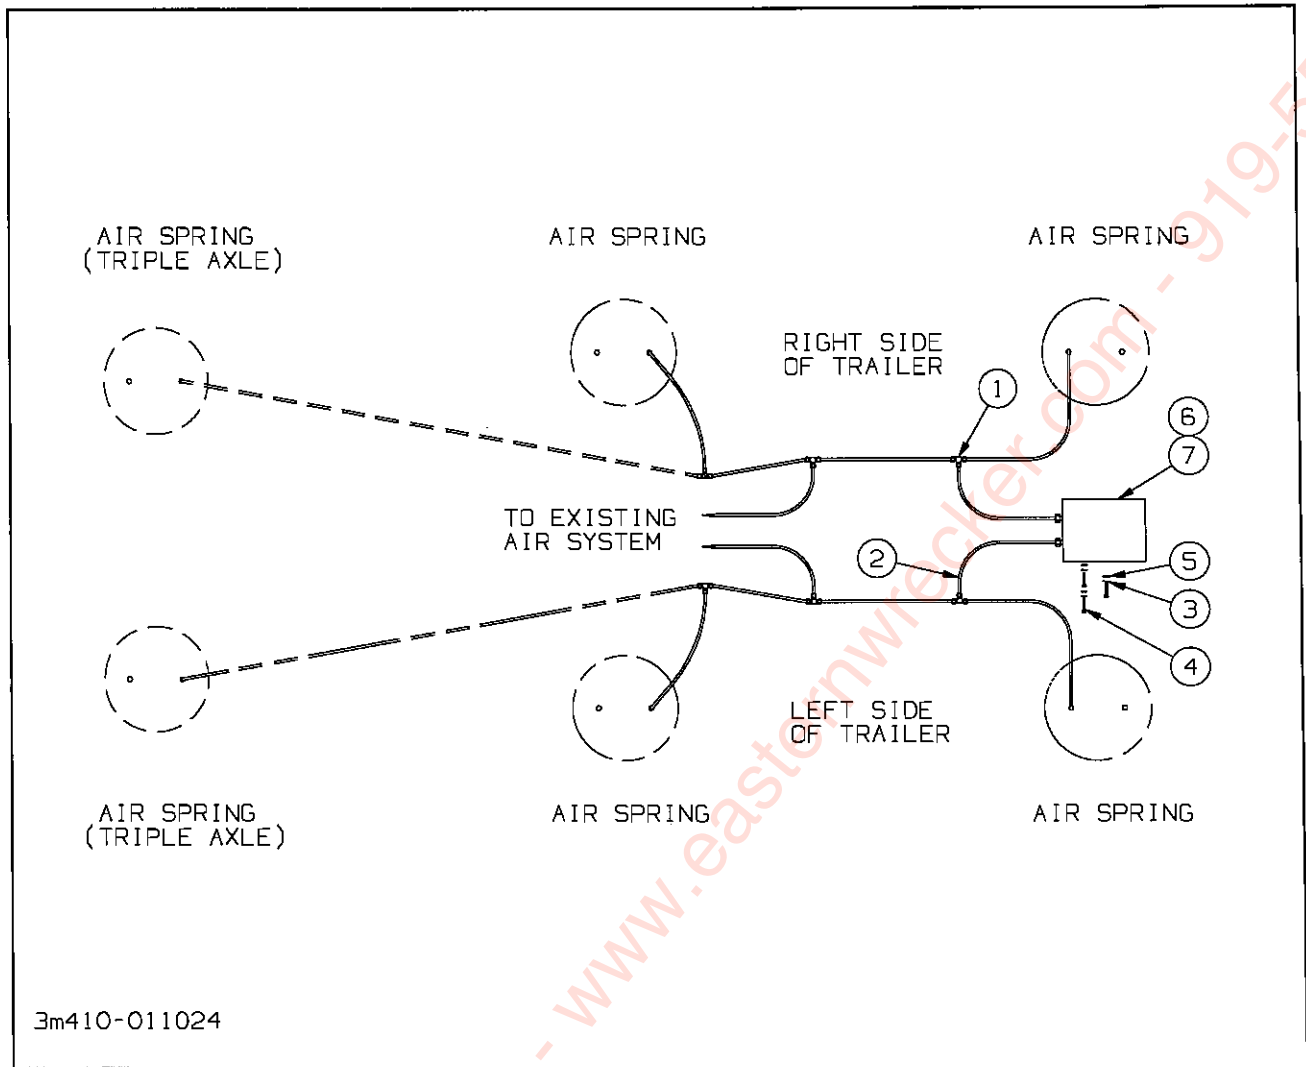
AIR SPRING (TRIPLE AXLE)

AIR SPRING

AIR SPRING

RIGHT SIDE OF TRAILER

1

6

7

TO EXISTING AIR SYSTEM

2

5

3

4

LEFT SIDE OF TRAILER

AIR SPRING (TRIPLE AXLE)

AIR SPRING

AIR SPRING

- www.easternwrecker.com - 919-5

3m410-011024